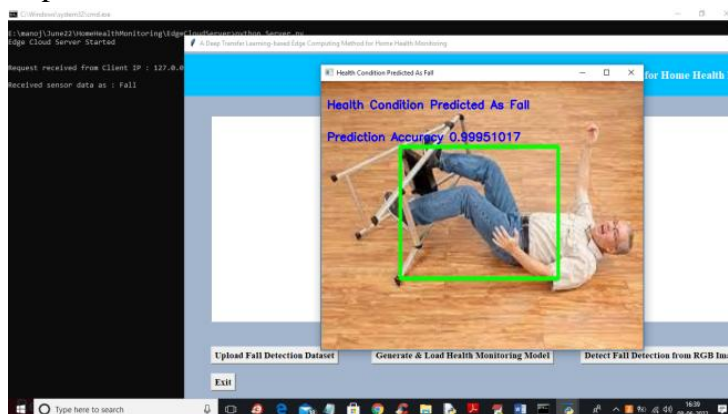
C:\Windows\system32\cmd.exe

E:\manoj\June22\HomeHealthMonitoring\EdgeCloudServer>python Server.py
Edge Cloud Server Started

Request received from Client IP : 127.0.0

Received sensor data as : Fall

A Deep Transfer Learning-based Edge Computing Method for Home Health Monitoring

for Home Health

Health Condition Predicted As Fall

Health Condition Predicted As Fall

Prediction Accuracy 0.99951017

Upload Fall Detection Dataset

Generate & Load Health Monitoring Model

Detect Fall Detection from RGB Im

Exit

Type here to search

16:39